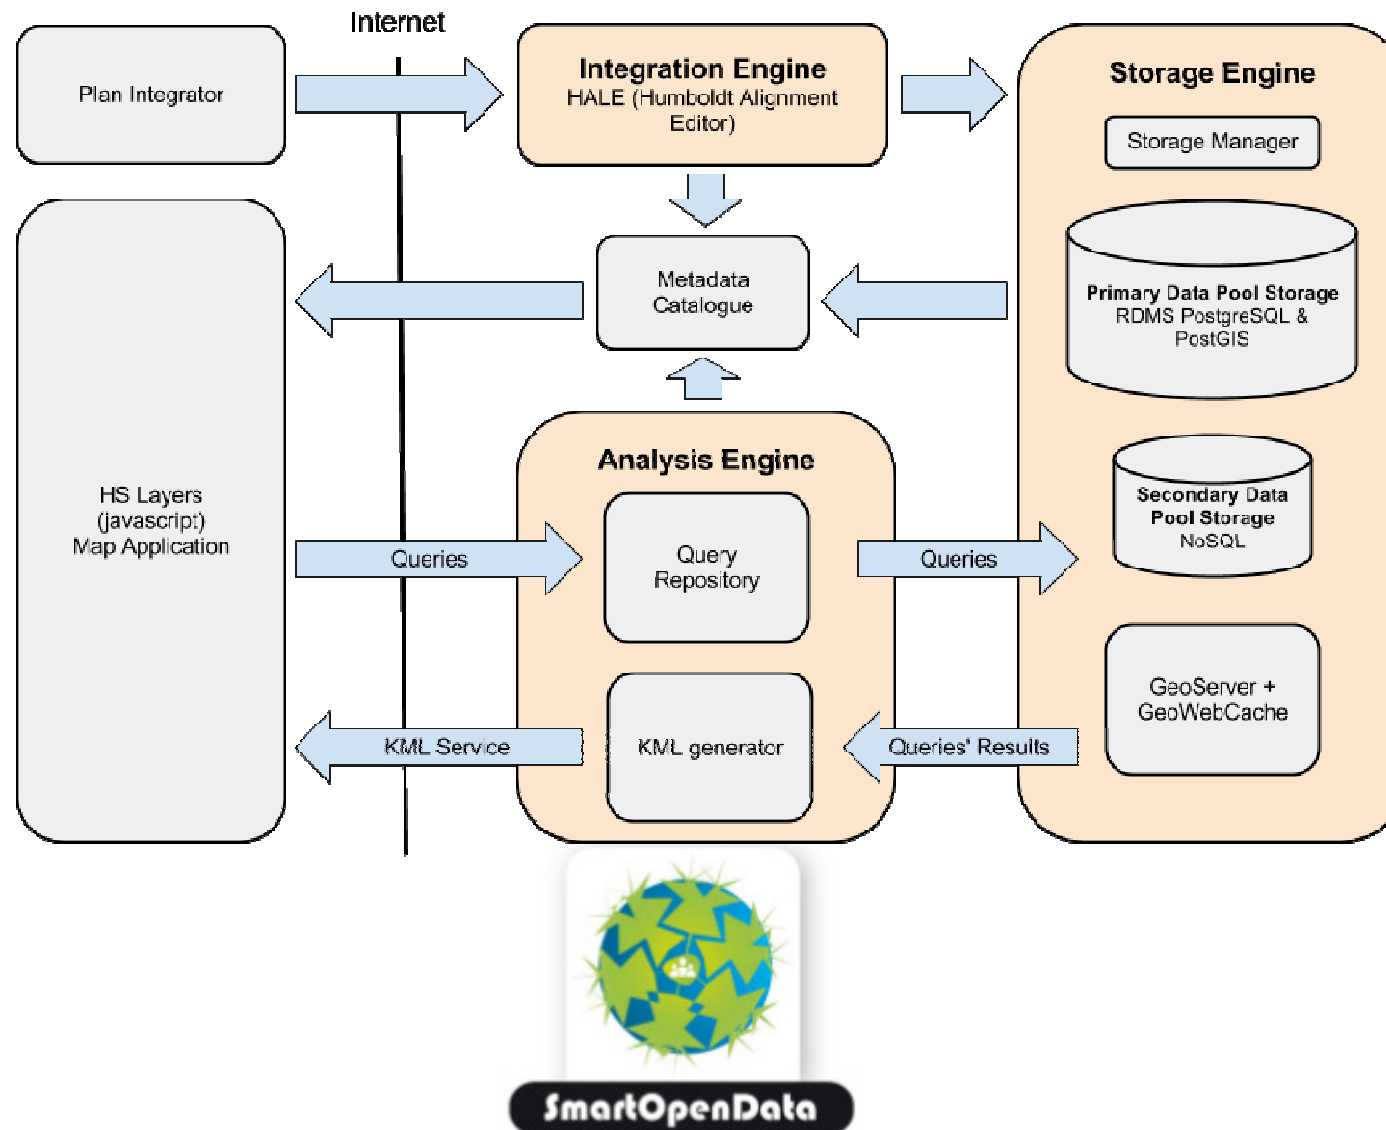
Internet

Plan Integrator

Integration Engine
HALE (Humboldt Alignment Editor)

Storage Engine

Storage Manager

Primary Data Pool Storage
RDMS PostgreSQL & PostGIS

Metadata Catalogue

HS Layers
(javascript)
Map Application

Analysis Engine

Queries

Query Repository

Queries

Secondary Data Pool Storage
NoSQL

GeoServer + GeoWebCache

KML Service

KML generator

Queries' Results

SmartOpenData